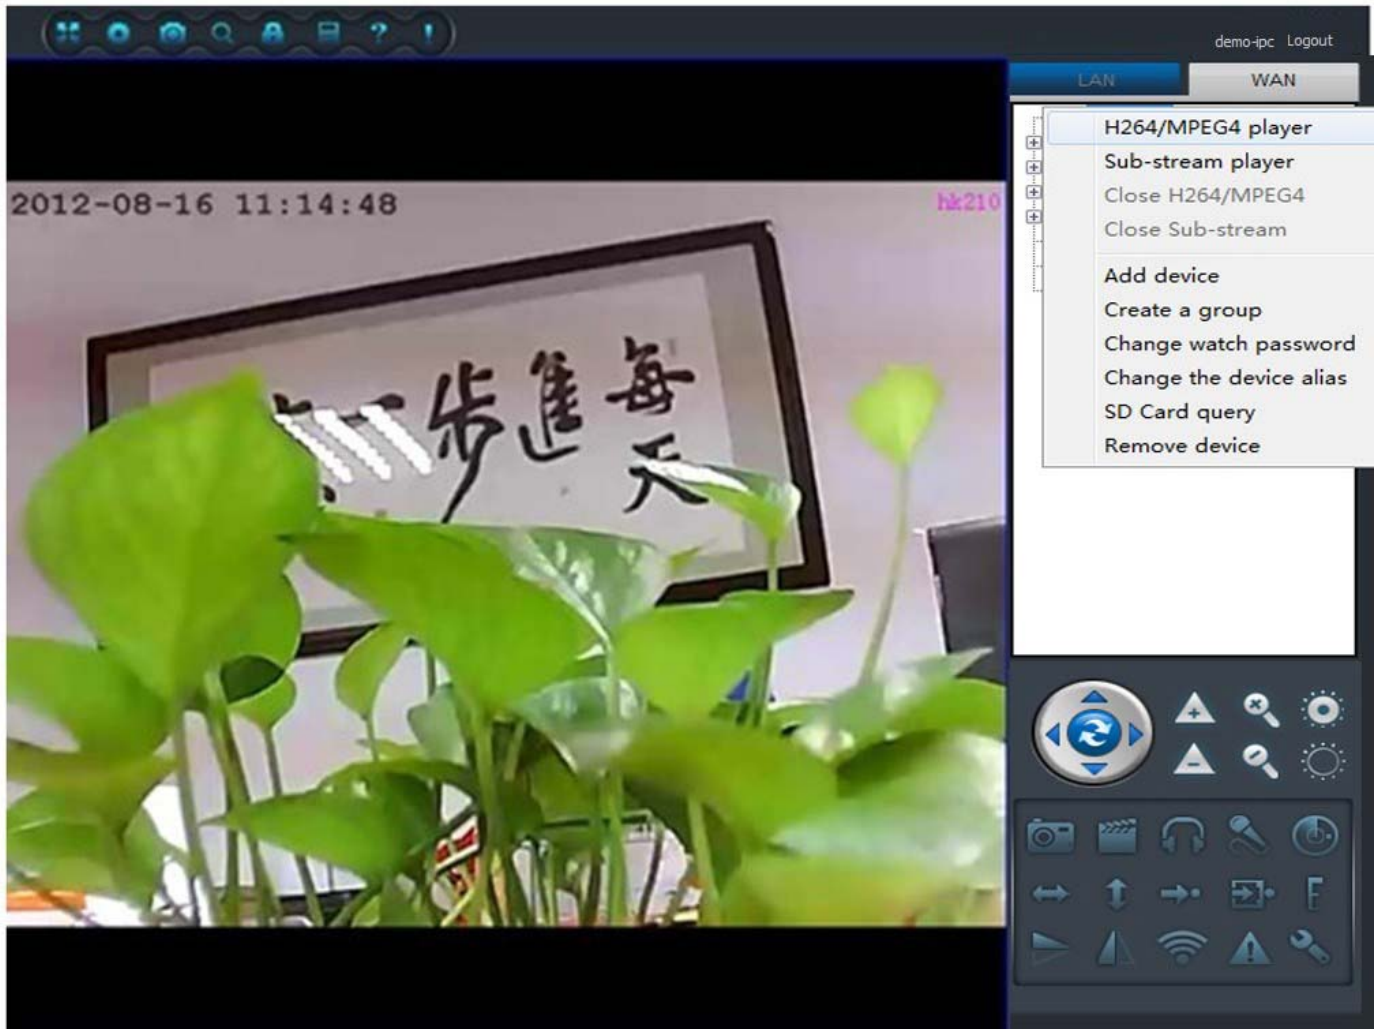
demo-ipc Logout

LAN WAN

2012-08-16 11:14:48

hk210

每天进步一

H264/MPEG4 player
Sub-stream player
Close H264/MPEG4
Close Sub-stream
Add device
Create a group
Change watch password
Change the device alias
SD Card query
Remove device

F